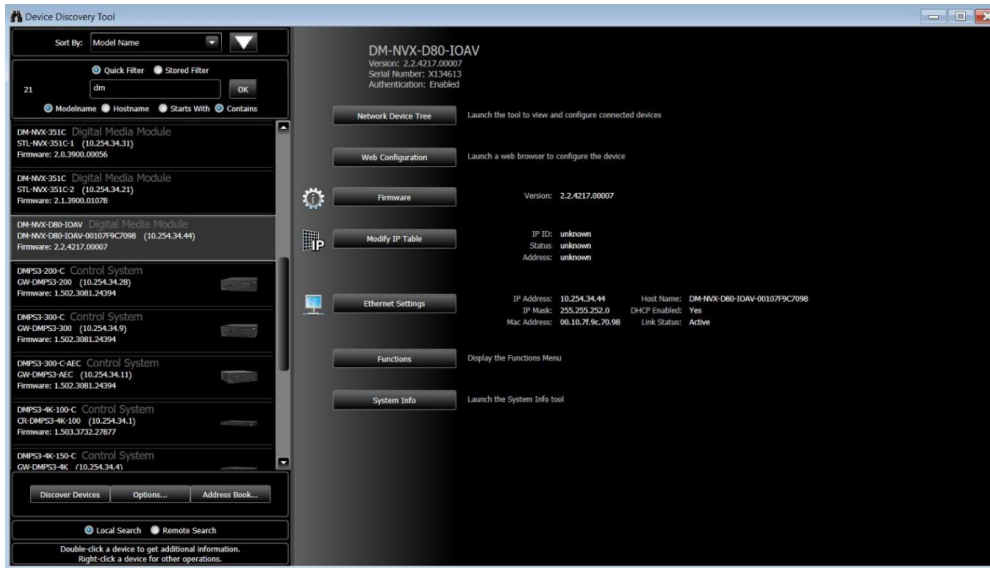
Device Discovery Tool

Sort By: Model Name

Quick Filter Stored Filter

21 dm OK

Modelname Hostname Starts With Contains

DM-NVX-351C Digital Media Module
STL-NVX-351C-1 (10.254.34.31)
Firmware: 2.0.3900.00056

DM-NVX-351C Digital Media Module
STL-NVX-351C-2 (10.254.34.21)
Firmware: 2.1.3900.01078

DM-NVX-D80-IOAV Digital Media Module
DM-NVX-D80-IOAV-00107F9C7098 (10.254.34.44)
Firmware: 2.2.4217.00007

DMPS3-200-C Control System
GW-DMPS3-200 (10.254.34.28)
Firmware: 1.502.3081.24394

DMPS3-300-C Control System
GW-DMPS3-300 (10.254.34.9)
Firmware: 1.502.3081.24394

DMPS3-300-C-AEC Control System
GW-DMPS3-AEC (10.254.34.11)
Firmware: 1.502.3081.24394

DMPS3-4K-100-C Control System
CR-DMPS3-4K-100 (10.254.34.1)
Firmware: 1.503.3732.27877

DMPS3-4K-150-C Control System
GW-DMPS3-4K (10.254.34.4)

Discover Devices Options... Address Book...

Local Search Remote Search

Double-click a device to get additional information.
Right-click a device for other operations.

DM-NVX-D80-IOAV
Version: 2.2.4217.00007
Serial Number: X134613
Authentication: Enabled

Network Device Tree Launch the tool to view and configure connected devices

Web Configuration Launch a web browser to configure the device

Firmware Version: 2.2.4217.00007

IP Modify IP Table IP ID: unknown Status: unknown Address: unknown

Ethernet Settings IP Address: 10.254.34.44 IP Mask: 255.255.252.0 Mac Address: 00.10.7f.9c.70.98 Host Name: DM-NVX-D80-IOAV-00107F9C7098 DHCP Enabled: Yes Link Status: Active

Functions Display the Functions Menu

System Info Launch the System Info tool